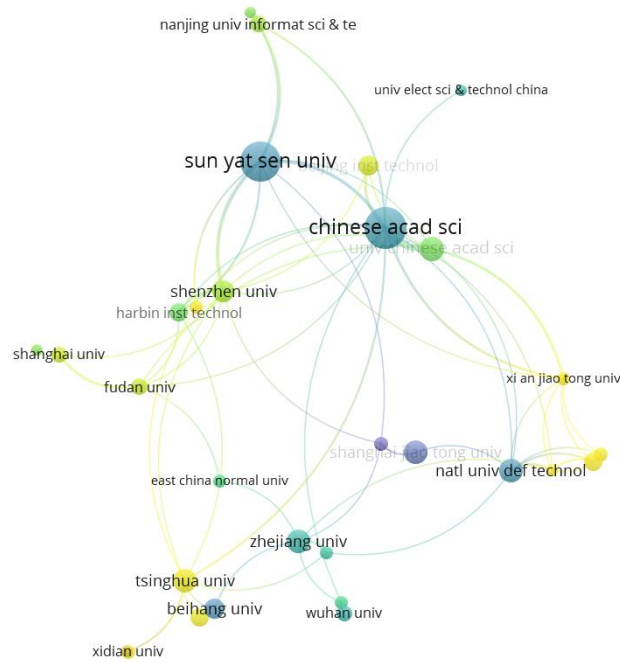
nanjing univ informat sci & te

univ elect sci & technol china

sun yat sen univ

beijing inst technol

chinese acad sci

univ chinese acad sci

shenzhen univ

harbin inst technol

shanghai univ

fudan univ

xi an jiao tong univ

shanghai jiao tong univ

natl univ def technol

east china normal univ

zhejiang univ

tsinghua univ

beihang univ

wuhan univ

xidian univ